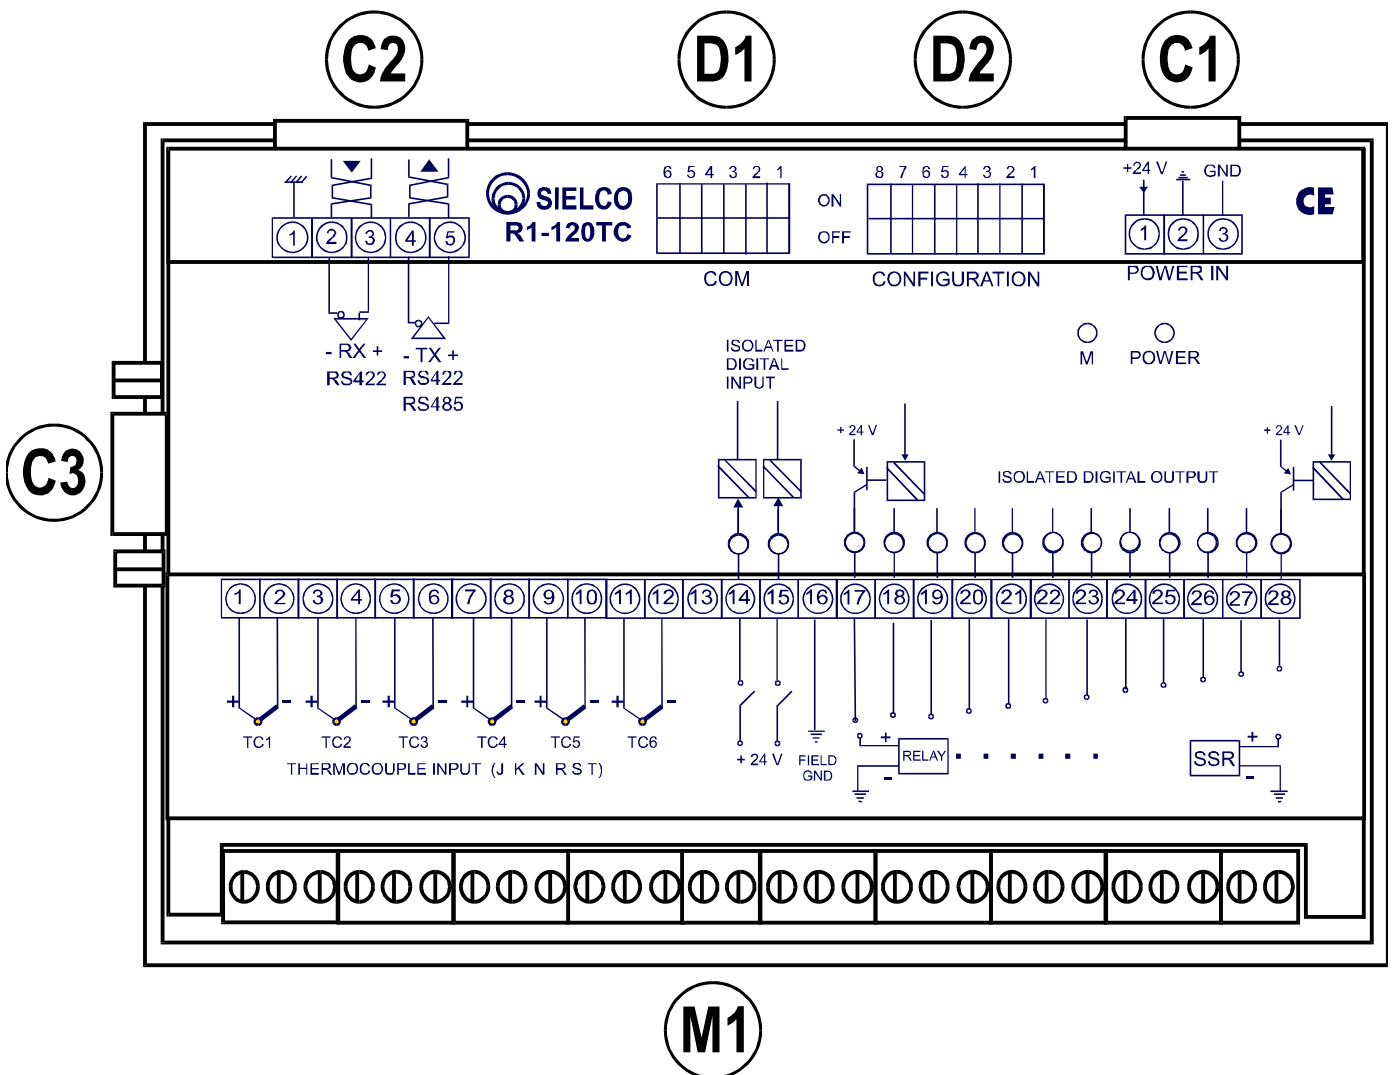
C2
D1
D2
C1

1 2 3 4 5

SIELCO
R1-120TC

6 5 4 3 2 1
ON
OFF
8 7 6 5 4 3 2 1
COM
CONFIGURATION

+24 V GND
1 2 3
POWER IN

CE

- RX +
RS422
- TX +
RS422
RS485

C3

ISOLATED DIGITAL INPUT

M
POWER

+ 24 V
ISOLATED DIGITAL OUTPUT
+ 24 V

1 2 3 4 5 6 7 8 9 10 11 12 13 14 15 16 17 18 19 20 21 22 23 24 25 26 27 28

+ - + - + - + - + - + -
TC1 TC2 TC3 TC4 TC5 TC6
THERMOCOUPLE INPUT (J K N R S T)

+ 24 V
FIELD GND

+
RELAY
-

+
SSR
-

M1